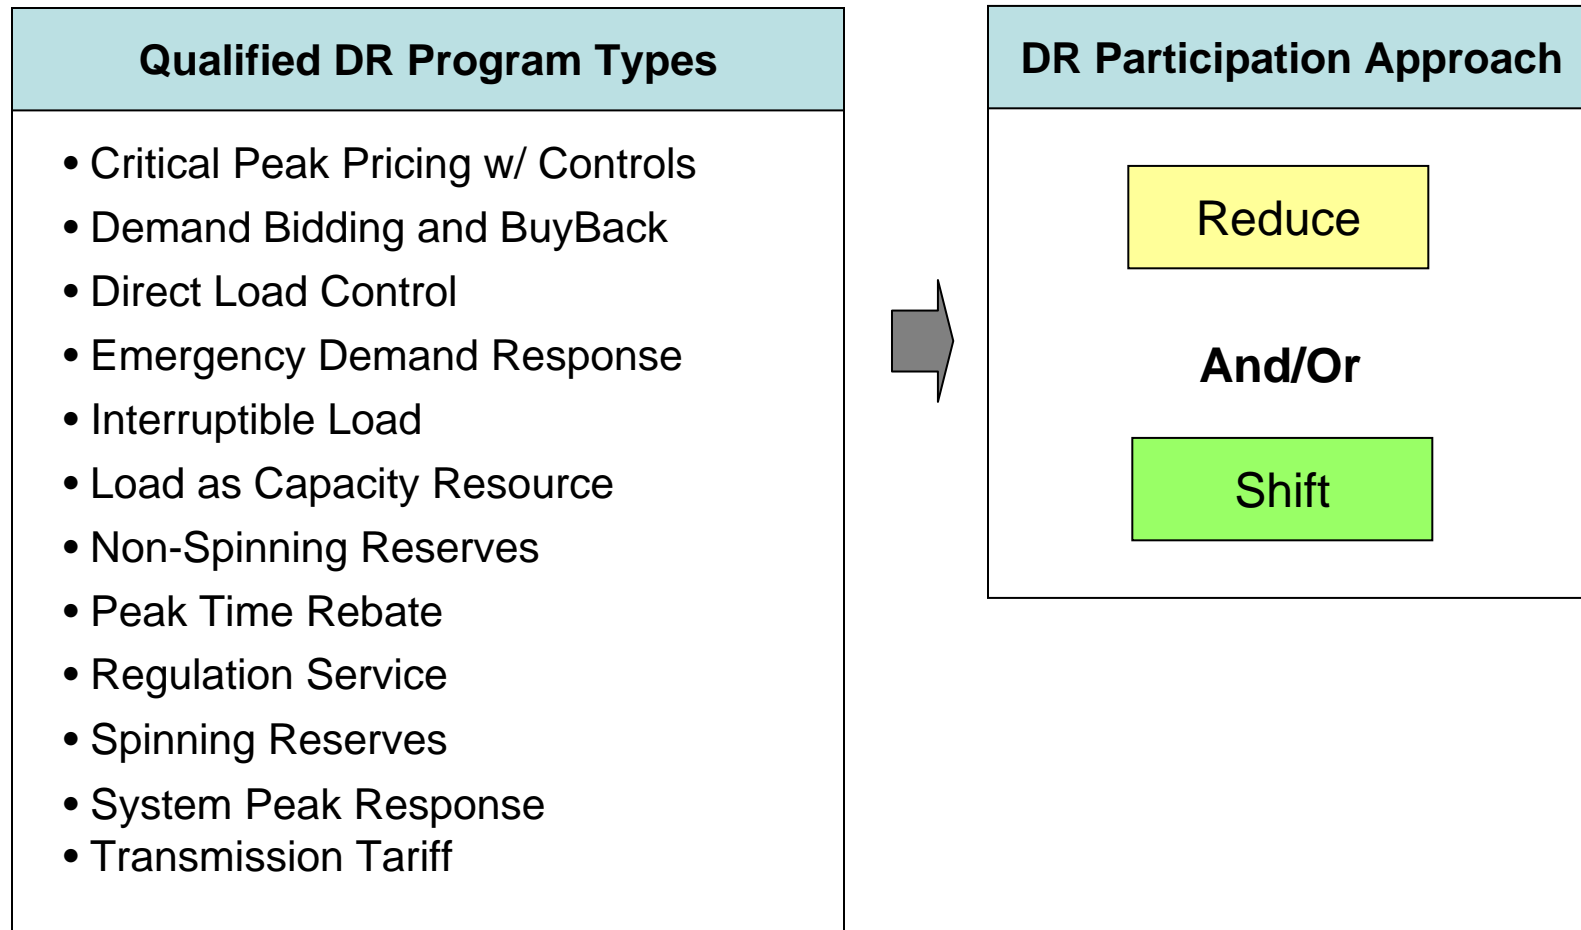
Qualified DR Program Types

• Critical Peak Pricing w/ Controls
• Demand Bidding and BuyBack
• Direct Load Control
• Emergency Demand Response
• Interruptible Load
• Load as Capacity Resource
• Non-Spinning Reserves
• Peak Time Rebate
• Regulation Service
• Spinning Reserves
• System Peak Response
• Transmission Tariff

DR Participation Approach

Reduce

And/Or

Shift